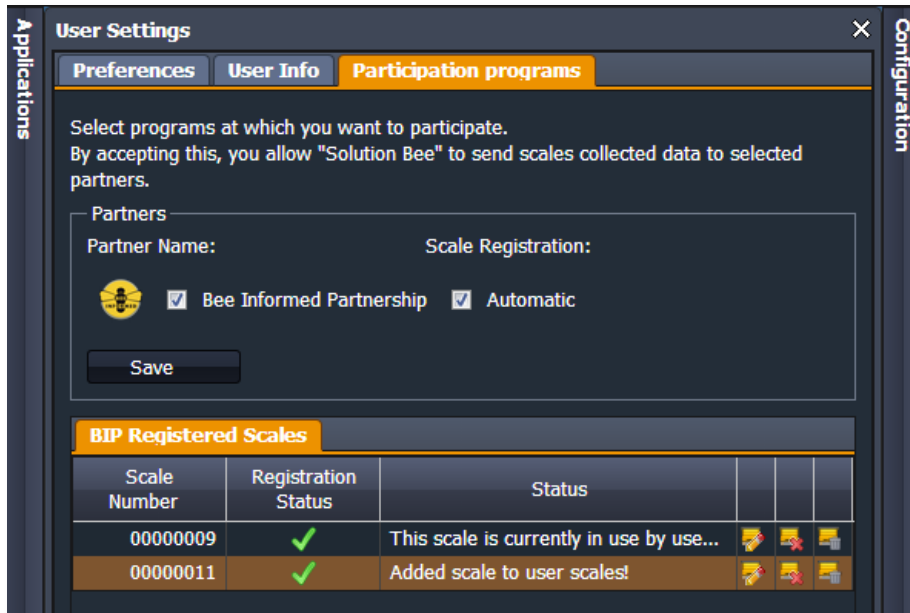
Applications

User Settings ✕

Configuration

Preferences | User Info | Participation programs

Select programs at which you want to participate.
By accepting this, you allow "Solution Bee" to send scales collected data to selected partners.

Partners

Partner Name: Scale Registration:

☑ Bee Informed Partnership ☑ Automatic

Save

BIP Registered Scales

| Scale Number | Registration Status | Status | | | |
|---|---|---|---|---|---|
| 00000009 | ✓ | This scale is currently in use by use... | | | |
| 00000011 | ✓ | Added scale to user scales! | | | |